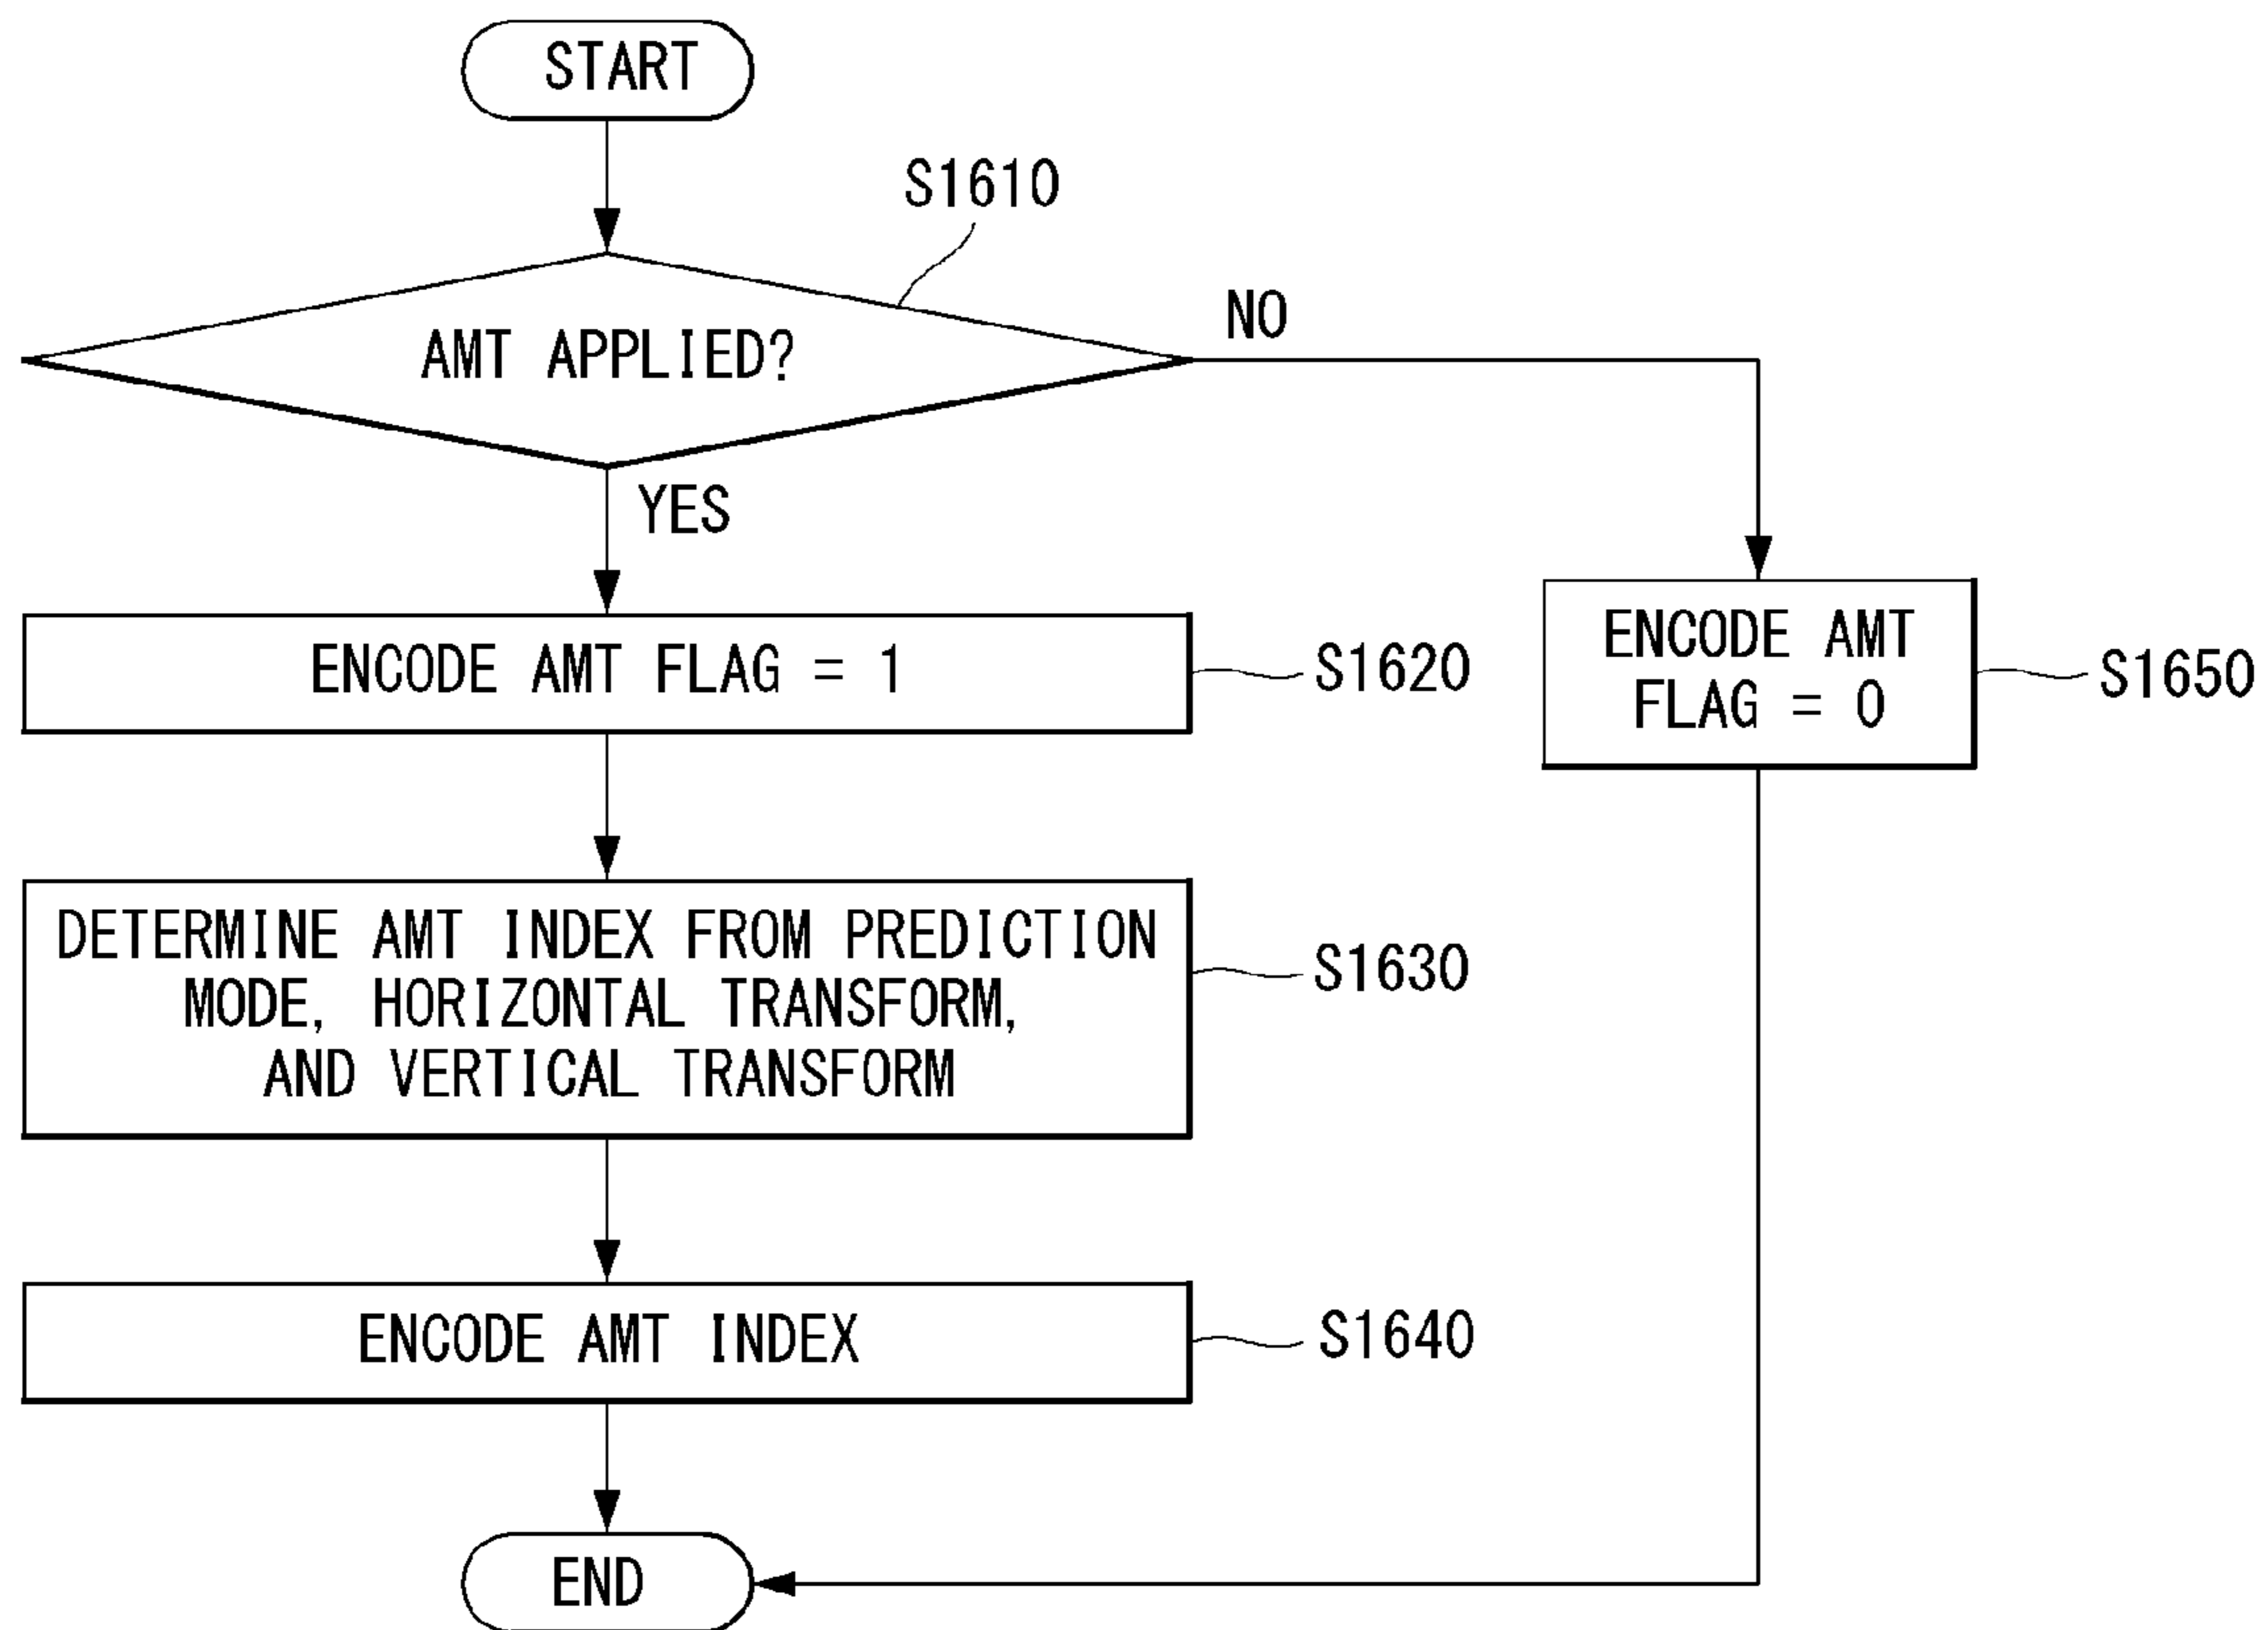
START

S1610

AMT APPLIED?

NO

YES

ENCODE AMT FLAG = 1

S1620

ENCODE AMT FLAG = 0

S1650

DETERMINE AMT INDEX FROM PREDICTION MODE, HORIZONTAL TRANSFORM, AND VERTICAL TRANSFORM

S1630

ENCODE AMT INDEX

S1640

END